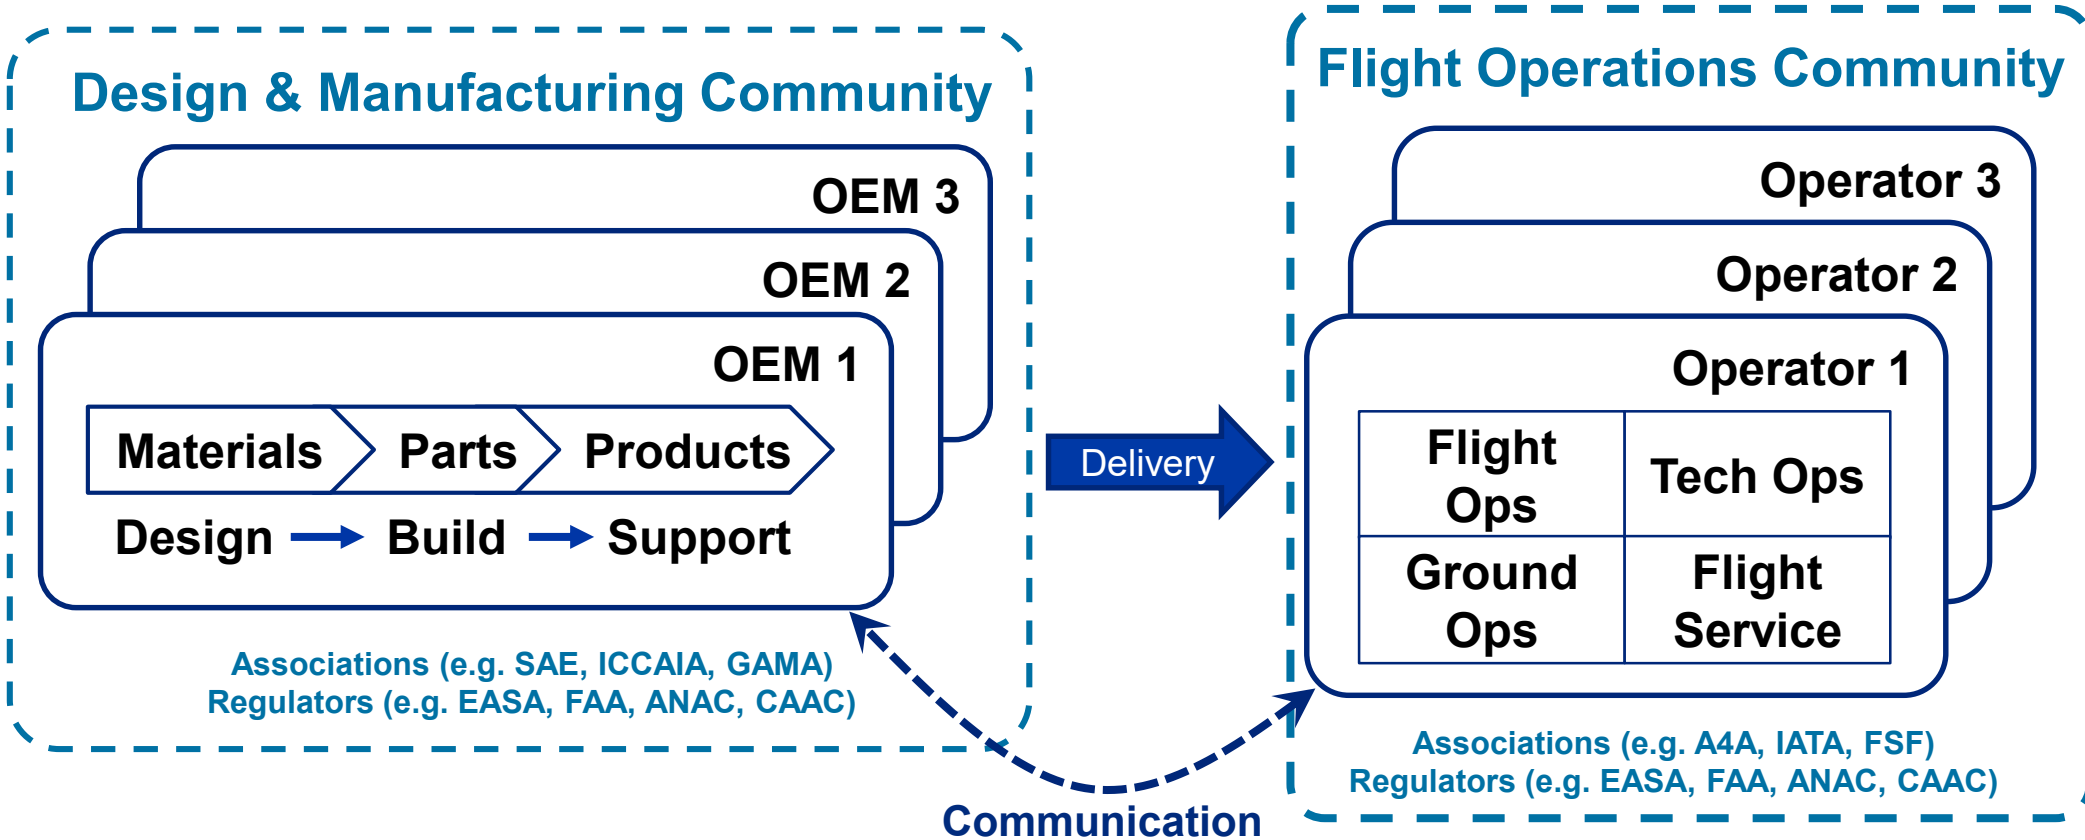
Design & Manufacturing Community

OEM 3

OEM 2

OEM 1

Materials Parts Products

Design → Build → Support

Associations (e.g. SAE, ICCAIA, GAMA)
Regulators (e.g. EASA, FAA, ANAC, CAAC)

Delivery

Flight Operations Community

Operator 3

Operator 2

Operator 1

| Flight Ops | Tech Ops |
|---|---|
| Ground Ops | Flight Service |

Associations (e.g. A4A, IATA, FSF)
Regulators (e.g. EASA, FAA, ANAC, CAAC)

Communication